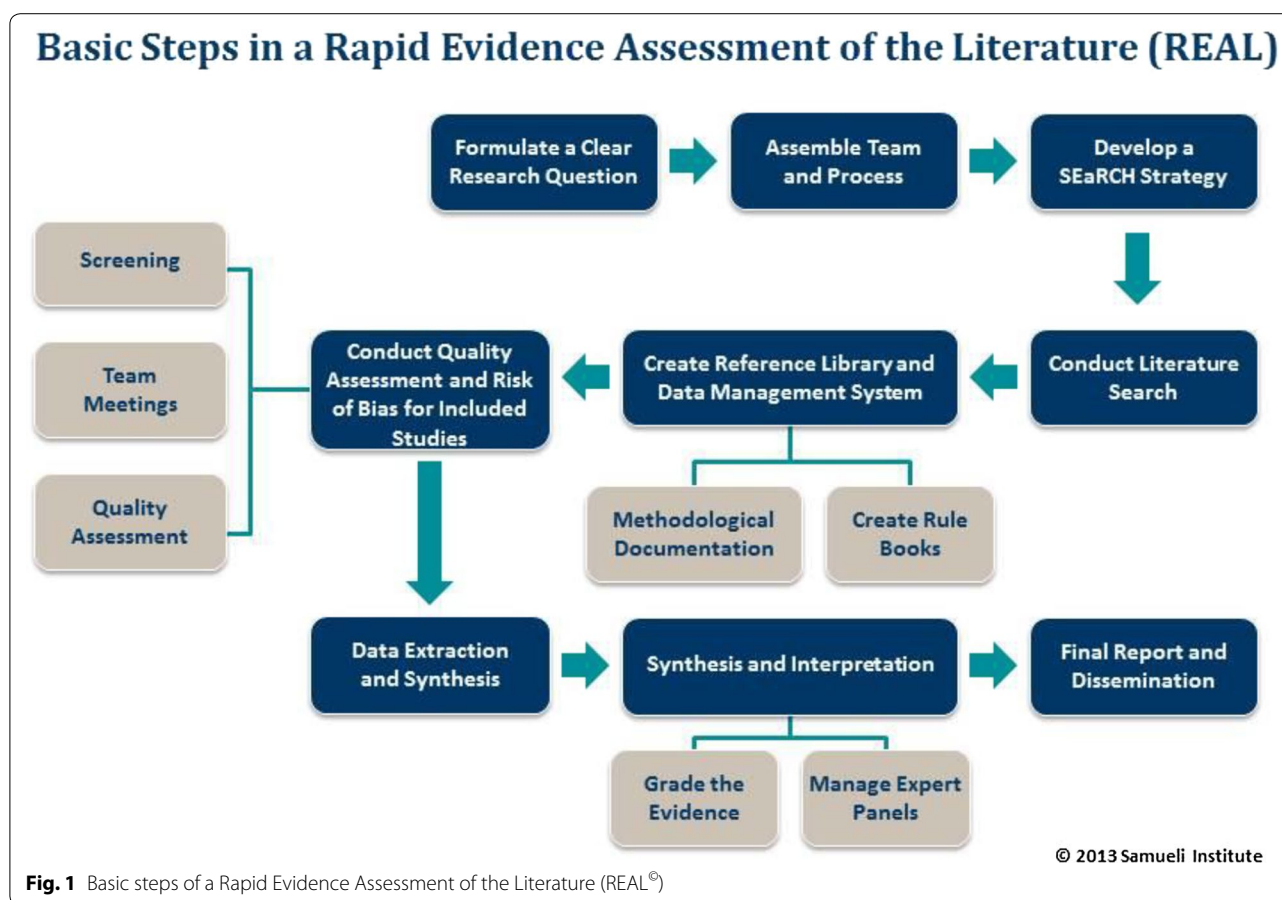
Basic Steps in a Rapid Evidence Assessment of the Literature (REAL)

Formulate a Clear Research Question

Assemble Team and Process

Develop a SEaRCH Strategy

Screening

Team Meetings

Quality Assessment

Conduct Quality Assessment and Risk of Bias for Included Studies

Create Reference Library and Data Management System

Conduct Literature Search

Methodological Documentation

Create Rule Books

Data Extraction and Synthesis

Synthesis and Interpretation

Final Report and Dissemination

Grade the Evidence

Manage Expert Panels

© 2013 Samueli Institute

**Fig. 1** Basic steps of a Rapid Evidence Assessment of the Literature (REAL$^{©}$)